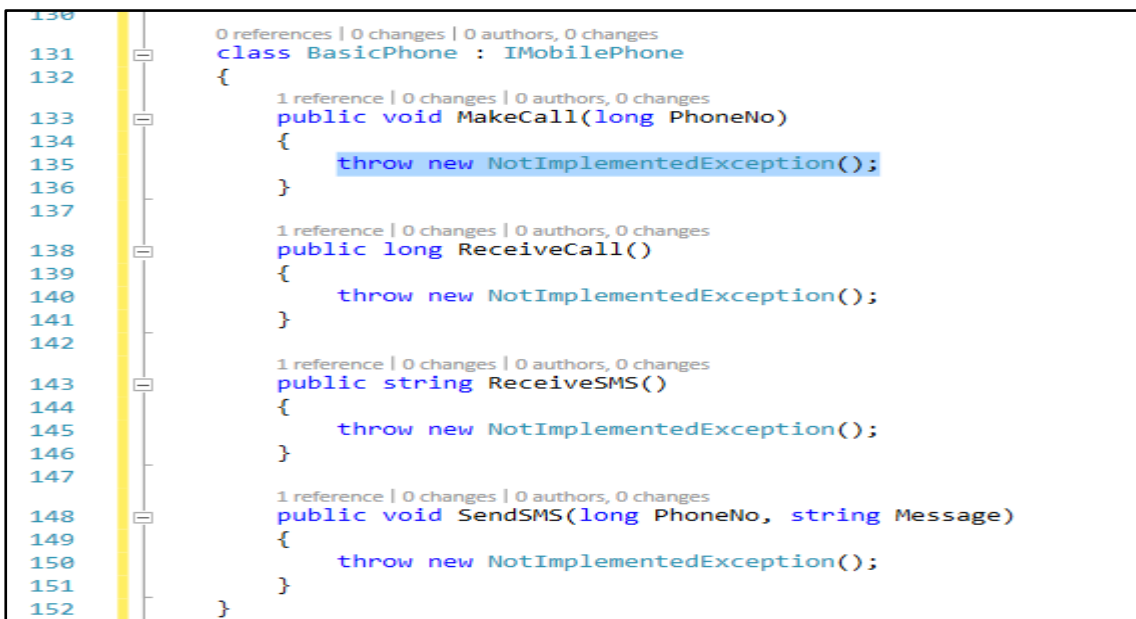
130
0 references | 0 changes | 0 authors, 0 changes
131 class BasicPhone : IMobilePhone
132 {
1 reference | 0 changes | 0 authors, 0 changes
133 public void MakeCall(long PhoneNo)
134 {
135 throw new NotImplementedException();
136 }
137
1 reference | 0 changes | 0 authors, 0 changes
138 public long ReceiveCall()
139 {
140 throw new NotImplementedException();
141 }
142
1 reference | 0 changes | 0 authors, 0 changes
143 public string ReceiveSMS()
144 {
145 throw new NotImplementedException();
146 }
147
1 reference | 0 changes | 0 authors, 0 changes
148 public void SendSMS(long PhoneNo, string Message)
149 {
150 throw new NotImplementedException();
151 }
152 }